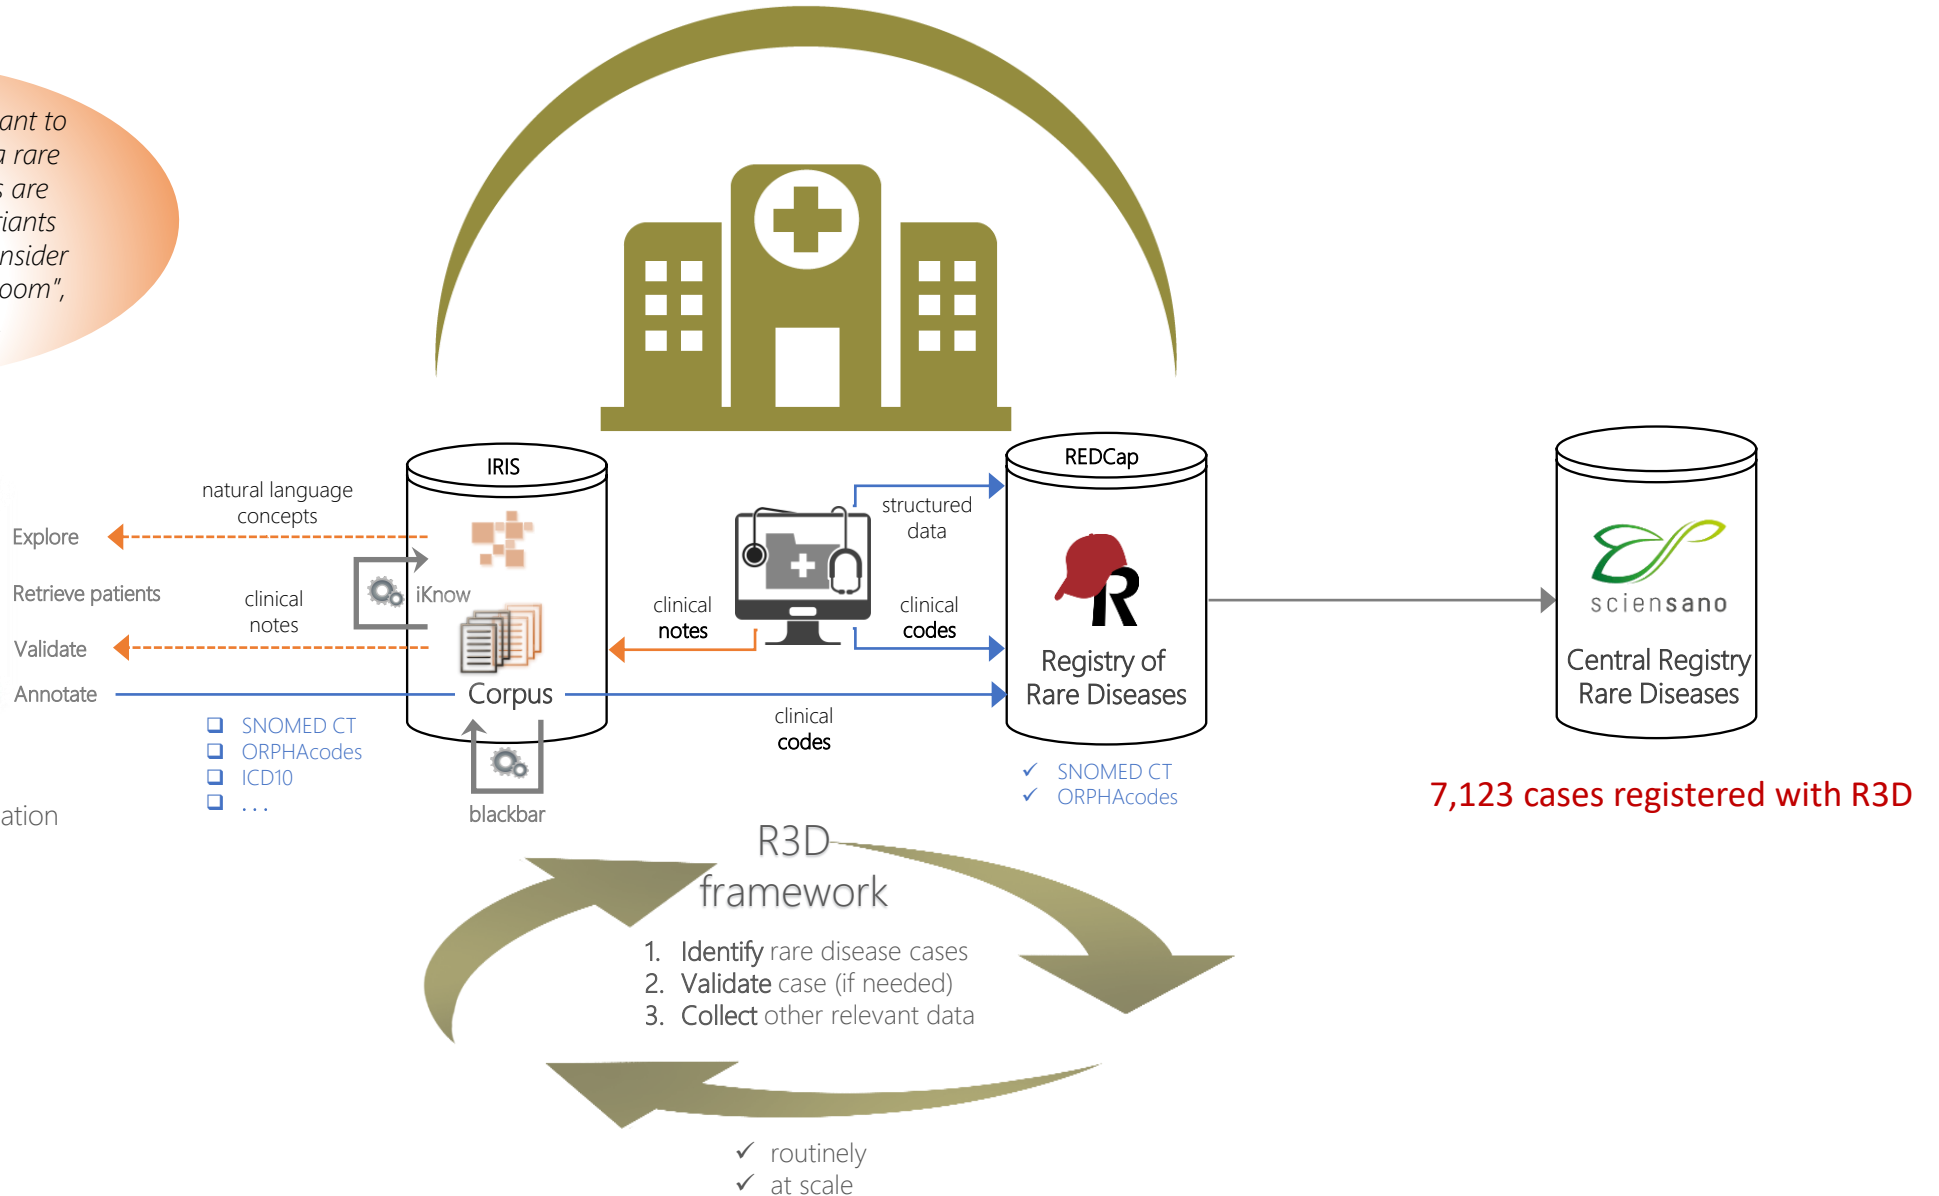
ant to
a rare
s are
iants
nsider
oom",

IRIS

natural language concepts

Explore

Retrieve patients

clinical notes

iKnow

Validate

Annotate

Corpus

❑ SNOMED CT
❑ ORPHAcodes
❑ ICD10
❑ . . .

blackbar

ation

structured data

clinical notes

clinical codes

clinical codes

REDCap

R

Registry of Rare Diseases

✓ SNOMED CT
✓ ORPHAcodes

sciensano

Central Registry Rare Diseases

7,123 cases registered with R3D

R3D framework

1. Identify rare disease cases
2. Validate case (if needed)
3. Collect other relevant data

✓ routinely
✓ at scale